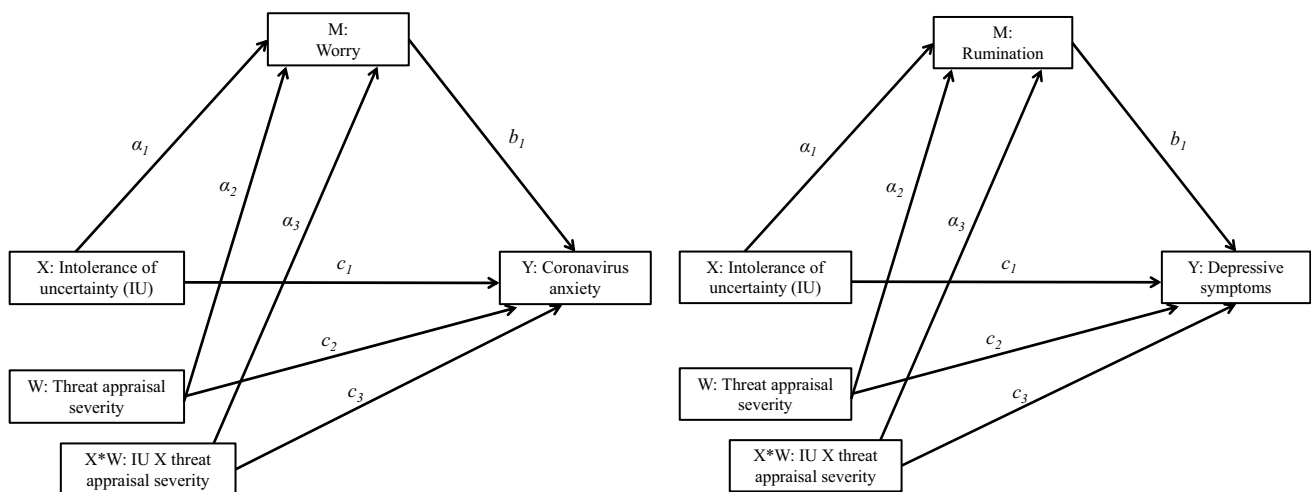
M: Worry

$\alpha_1$

$\alpha_2$

$\alpha_3$

$b_1$

X: Intolerance of uncertainty (IU)

$c_1$

Y: Coronavirus anxiety

$c_2$

W: Threat appraisal severity

$c_3$

X*W: IU X threat appraisal severity

M: Rumination

$\alpha_1$

$\alpha_2$

$\alpha_3$

$b_1$

X: Intolerance of uncertainty (IU)

$c_1$

Y: Depressive symptoms

$c_2$

W: Threat appraisal severity

$c_3$

X*W: IU X threat appraisal severity